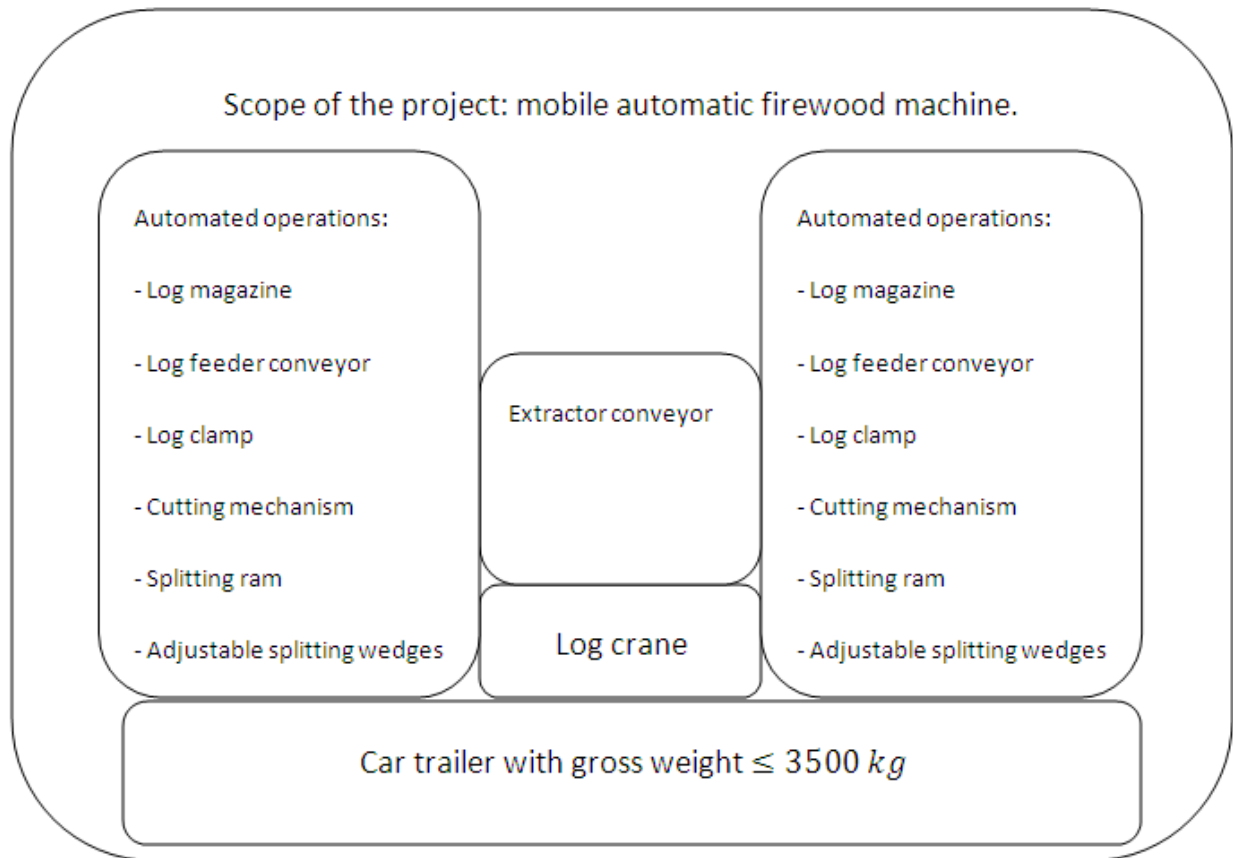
Scope of the project: mobile automatic firewood machine.

Automated operations:

- Log magazine

- Log feeder conveyor

- Log clamp

- Cutting mechanism

- Splitting ram

- Adjustable splitting wedges

Extractor conveyor

Log crane

Automated operations:

- Log magazine

- Log feeder conveyor

- Log clamp

- Cutting mechanism

- Splitting ram

- Adjustable splitting wedges

Car trailer with gross weight $\leq 3500\ kg$